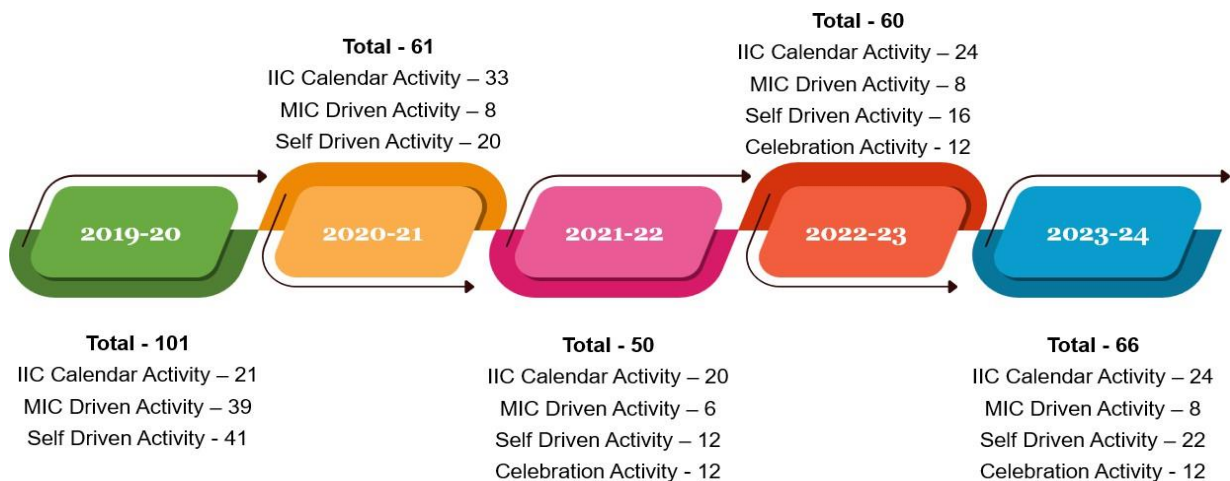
Total - 61
IIC Calendar Activity – 33
MIC Driven Activity – 8
Self Driven Activity – 20

Total - 60
IIC Calendar Activity – 24
MIC Driven Activity – 8
Self Driven Activity – 16
Celebration Activity - 12

2019-20

2020-21

2021-22

2022-23

2023-24

Total - 101
IIC Calendar Activity – 21
MIC Driven Activity – 39
Self Driven Activity - 41

Total - 50
IIC Calendar Activity – 20
MIC Driven Activity – 6
Self Driven Activity – 12
Celebration Activity - 12

Total - 66
IIC Calendar Activity – 24
MIC Driven Activity – 8
Self Driven Activity – 22
Celebration Activity - 12